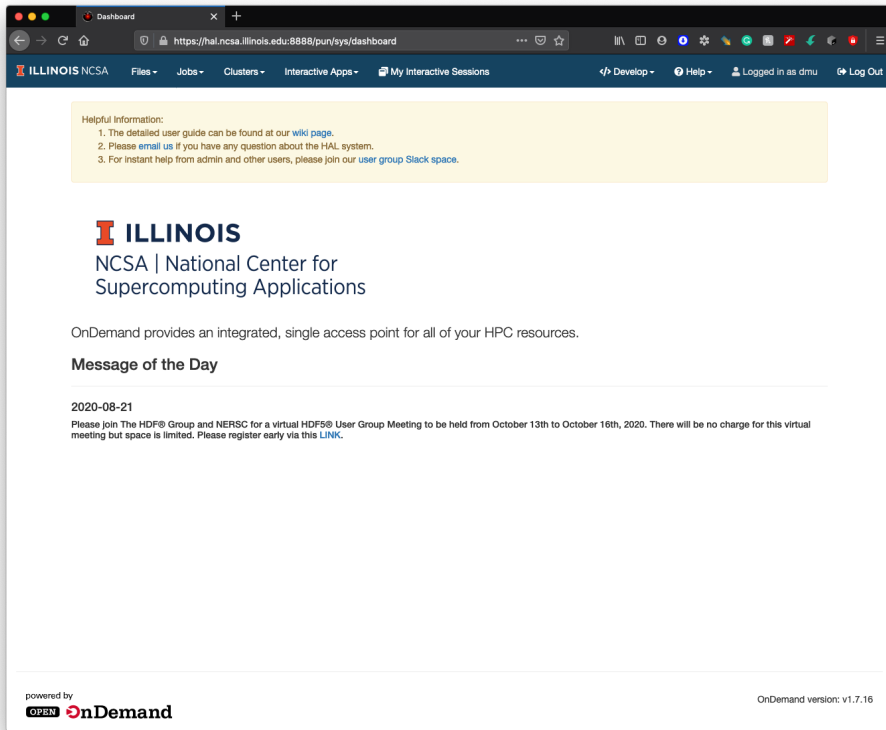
Dashboard

https://hal.ncsa.illinois.edu:8888/pun/sys/dashboard

ILLINOIS NCSA Files Jobs Clusters Interactive Apps My Interactive Sessions Develop Help Logged in as dmu Log Out

Helpful Information:
1. The detailed user guide can be found at our wiki page.
2. Please email us if you have any question about the HAL system.
3. For instant help from admin and other users, please join our user group Slack space.

ILLINOIS
NCSA | National Center for Supercomputing Applications

OnDemand provides an integrated, single access point for all of your HPC resources.

Message of the Day

2020-08-21
Please join The HDF® Group and NERSC for a virtual HDF5® User Group Meeting to be held from October 13th to October 16th, 2020. There will be no charge for this virtual meeting but space is limited. Please register early via this LINK.

powered by
OPEN OnDemand

OnDemand version: v1.7.16